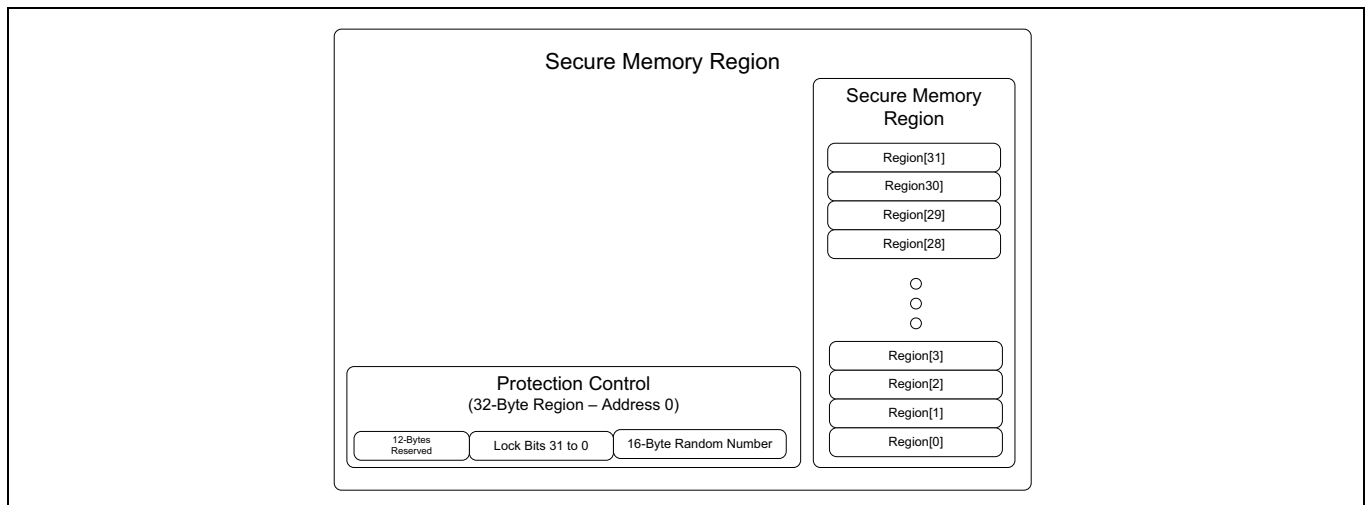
Secure Memory Region

Secure Memory Region

Region[31]
Region30]
Region[29]
Region[28]

Region[3]
Region[2]
Region[1]
Region[0]

Protection Control
(32-Byte Region – Address 0)

12-Bytes Reserved
Lock Bits 31 to 0
16-Byte Random Number